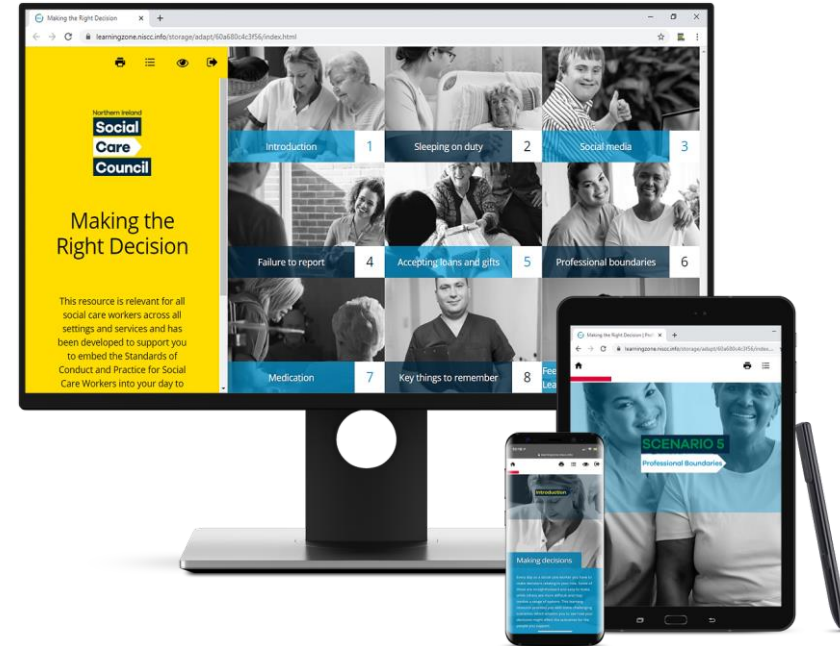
Making the Right Decision

learningzone.niscc.info/storage/adapt/60a680c4c3f56/index.html

Northern Ireland
Social
Care
Council

Making the Right Decision

This resource is relevant for all social care workers across all settings and services and has been developed to support you to embed the Standards of Conduct and Practice for Social Care Workers into your day to

Introduction 1
Sleeping on duty 2
Social media 3
Failure to report 4
Accepting loans and gifts 5
Professional boundaries 6
Medication 7
Key things to remember 8
Fee
Lea

Making the Right Decision | Fi
learningzone.niscc.info/storage/adapt/60a680c4c3f56/index...

SCENARIO 5
Professional Boundaries

Introduction

Making decisions

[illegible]